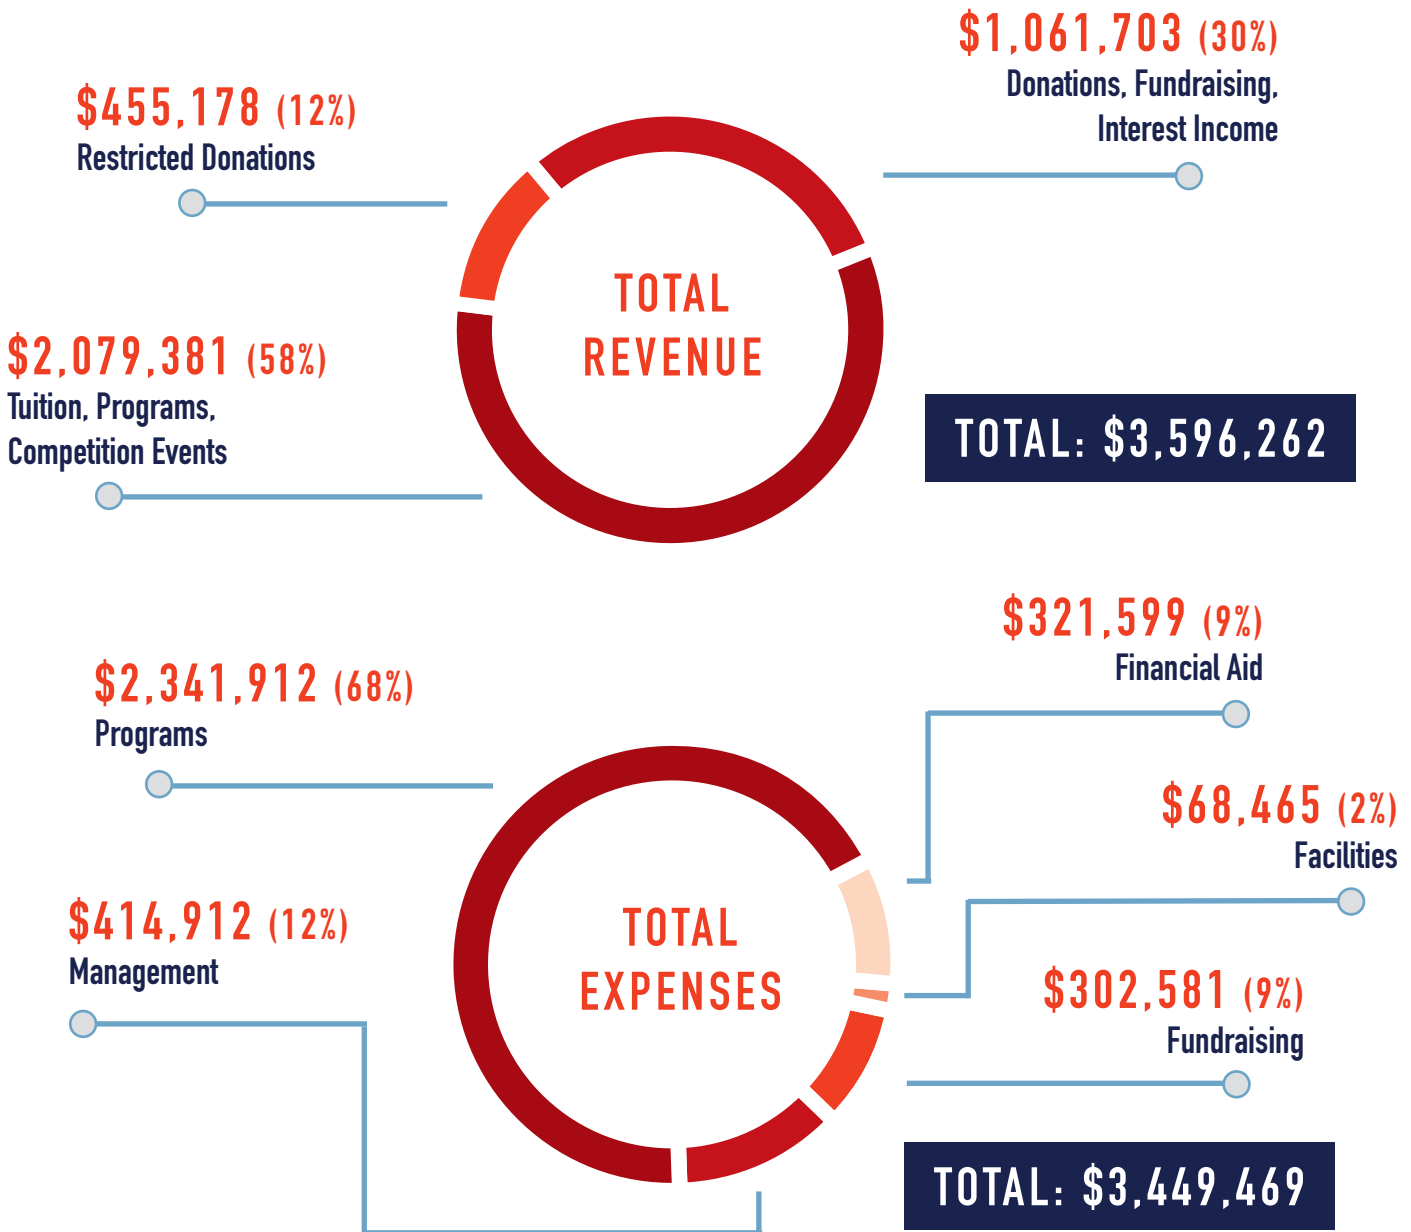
$1,061,703 (30%)
Donations, Fundraising, Interest Income

$455,178 (12%)
Restricted Donations

TOTAL REVENUE

$2,079,381 (58%)
Tuition, Programs, Competition Events

TOTAL: $3,596,262

$321,599 (9%)
Financial Aid

$2,341,912 (68%)
Programs

$68,465 (2%)
Facilities

TOTAL EXPENSES

$414,912 (12%)
Management

$302,581 (9%)
Fundraising

TOTAL: $3,449,469